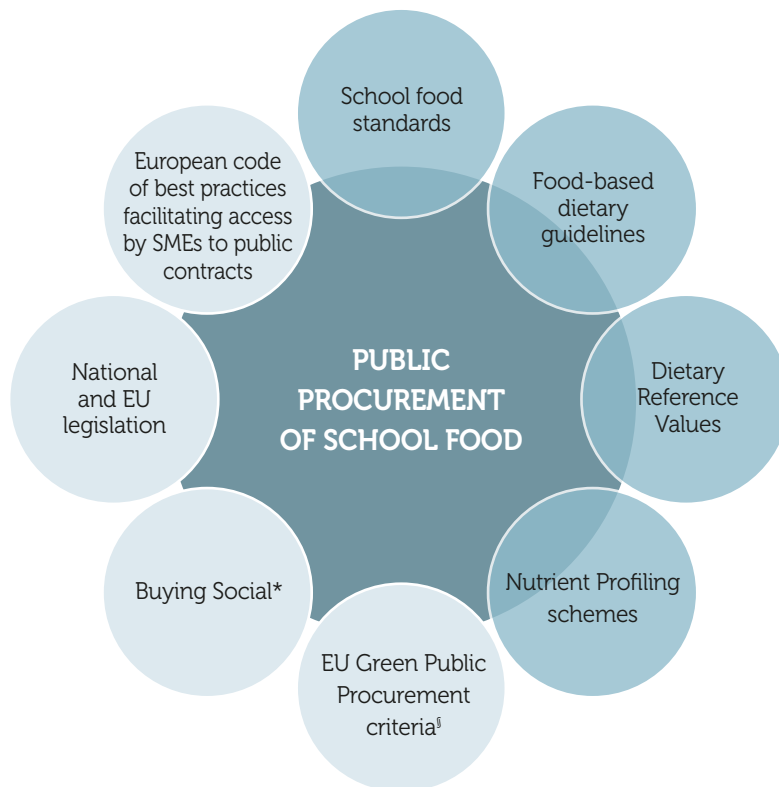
School food standards

Food-based dietary guidelines

Dietary Reference Values

Nutrient Profiling schemes

EU Green Public Procurement criteria§

Buying Social*

National and EU legislation

European code of best practices facilitating access by SMEs to public contracts

PUBLIC PROCUREMENT OF SCHOOL FOOD